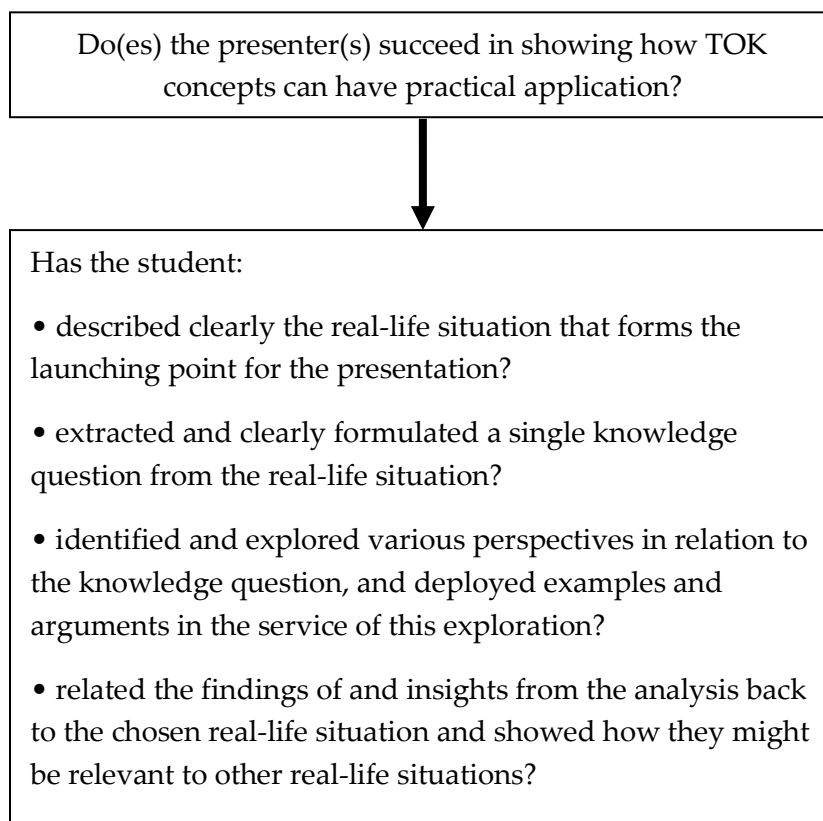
Do(es) the presenter(s) succeed in showing how TOK concepts can have practical application?

Has the student:

• described clearly the real-life situation that forms the launching point for the presentation?

• extracted and clearly formulated a single knowledge question from the real-life situation?

• identified and explored various perspectives in relation to the knowledge question, and deployed examples and arguments in the service of this exploration?

• related the findings of and insights from the analysis back to the chosen real-life situation and showed how they might be relevant to other real-life situations?